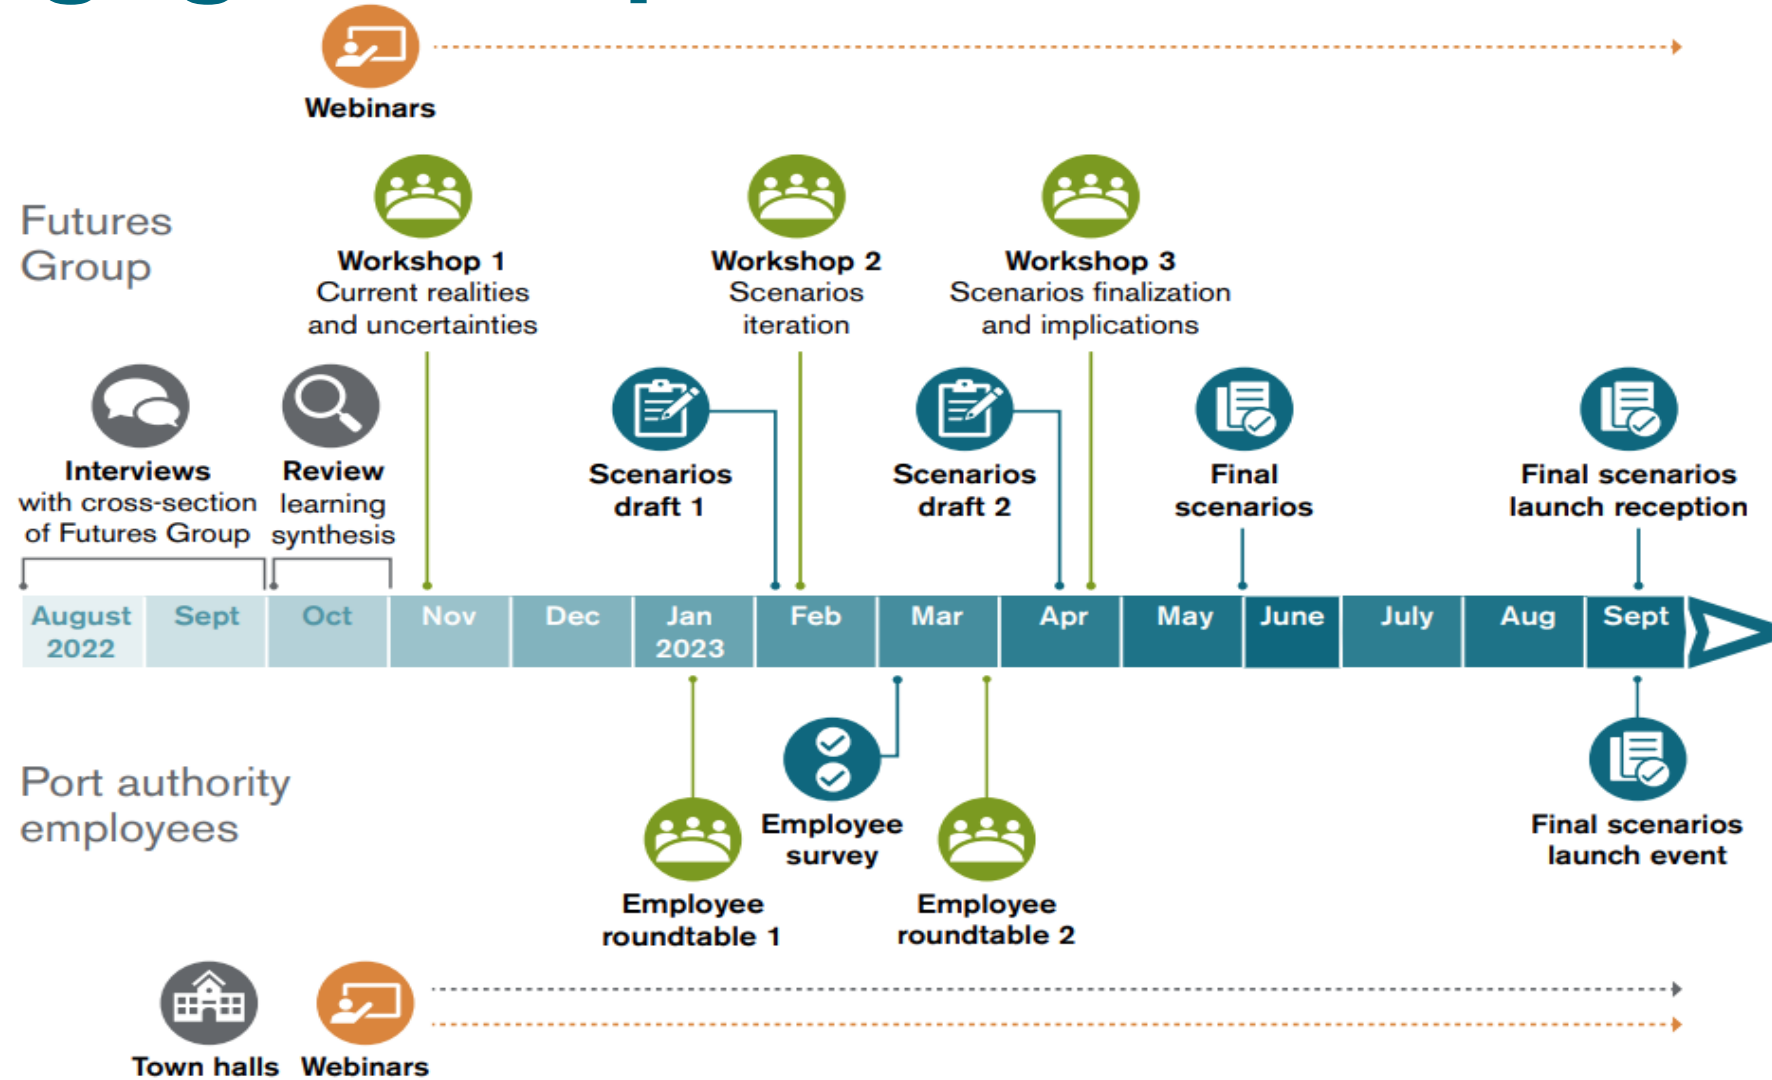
Webinars

Futures Group

Workshop 1
Current realities and uncertainties

Workshop 2
Scenarios iteration

Workshop 3
Scenarios finalization and implications

Interviews
with cross-section of Futures Group

Review
learning synthesis

Scenarios draft 1

Scenarios draft 2

Final scenarios

Final scenarios launch reception

| August 2022 | Sept | Oct | Nov | Dec | Jan 2023 | Feb | Mar | Apr | May | June | July | Aug | Sept |
|---|---|---|---|---|---|---|---|---|---|---|---|---|---|

Port authority employees

Employee survey

Employee roundtable 1

Employee roundtable 2

Final scenarios launch event

Town halls

Webinars